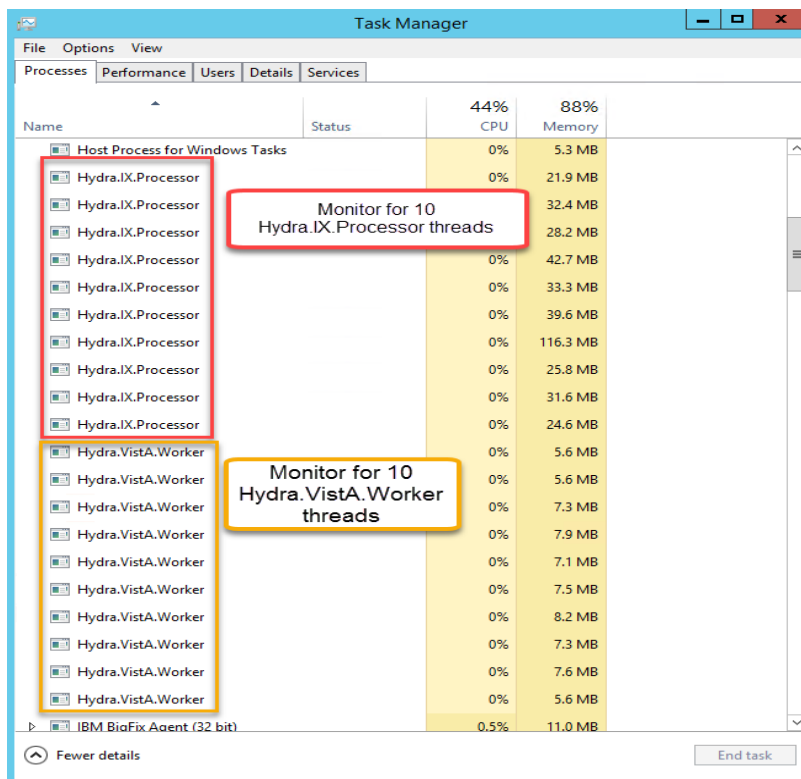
Task Manager

File Options View

Processes | Performance | Users | Details | Services

| Name | Status | 44% CPU | 88% Memory |
|---|---|---|---|
| Host Process for Windows Tasks | | 0% | 5.3 MB |
| Hydra.IX.Processor | | 0% | 21.9 MB |
| Hydra.IX.Processor | | | 32.4 MB |
| Hydra.IX.Processor | | | 28.2 MB |
| Hydra.IX.Processor | | 0% | 42.7 MB |
| Hydra.IX.Processor | | 0% | 33.3 MB |
| Hydra.IX.Processor | | 0% | 39.6 MB |
| Hydra.IX.Processor | | 0% | 116.3 MB |
| Hydra.IX.Processor | | 0% | 25.8 MB |
| Hydra.IX.Processor | | 0% | 31.6 MB |
| Hydra.IX.Processor | | 0% | 24.6 MB |
| Hydra.VistA.Worker | | 0% | 5.6 MB |
| Hydra.VistA.Worker | | 0% | 5.6 MB |
| Hydra.VistA.Worker | | 0% | 7.3 MB |
| Hydra.VistA.Worker | | 0% | 7.9 MB |
| Hydra.VistA.Worker | | 0% | 7.1 MB |
| Hydra.VistA.Worker | | 0% | 7.5 MB |
| Hydra.VistA.Worker | | 0% | 8.2 MB |
| Hydra.VistA.Worker | | 0% | 7.3 MB |
| Hydra.VistA.Worker | | 0% | 7.6 MB |
| Hydra.VistA.Worker | | 0% | 5.6 MB |
| IBM BigFix Agent (32 bit) | | 0.5% | 11.0 MB |

Monitor for 10 Hydra.IX.Processor threads

Monitor for 10 Hydra.VistA.Worker threads

Fewer details

End task